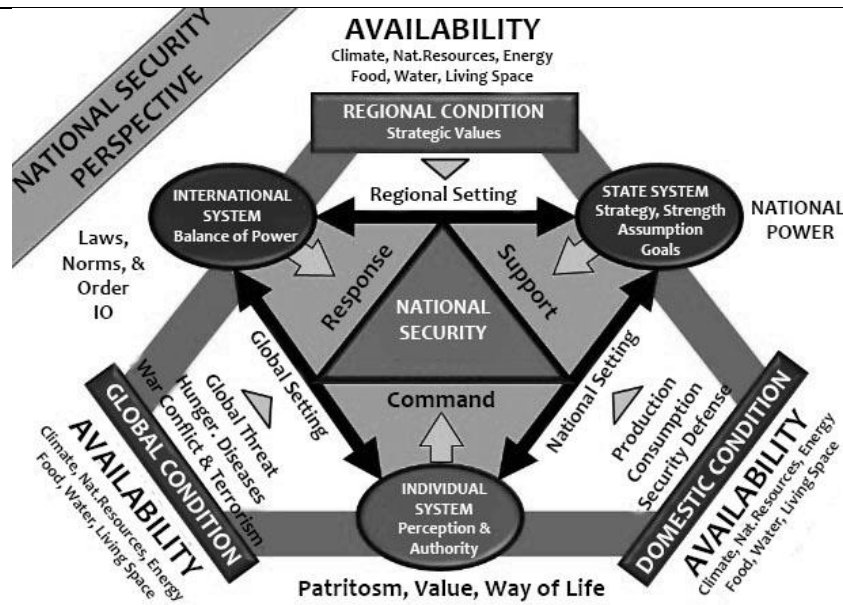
NATIONAL SECURITY PERSPECTIVE

AVAILABILITY
Climate, Nat.Resources, Energy Food, Water, Living Space

REGIONAL CONDITION
Strategic Values

INTERNATIONAL SYSTEM
Balance of Power

Regional Setting

STATE SYSTEM
Strategy, Strength Assumption Goals

NATIONAL POWER

Laws, Norms, & Order IO

Response

Support

NATIONAL SECURITY

Global Setting

Global Threat
Hunger , Diseases
War Conflict & Terrorism

Command

National Setting

Production
Consumption
Security Defense

GLOBAL CONDITION

AVAILABILITY
Climate, Nat.Resources, Energy Food, Water, Living Space

INDIVIDUAL SYSTEM
Perception & Authority

DOMESTIC CONDITION

AVAILABILITY
Climate, Nat.Resources, Energy Food, Water, Living Space

Patritosm, Value, Way of Life